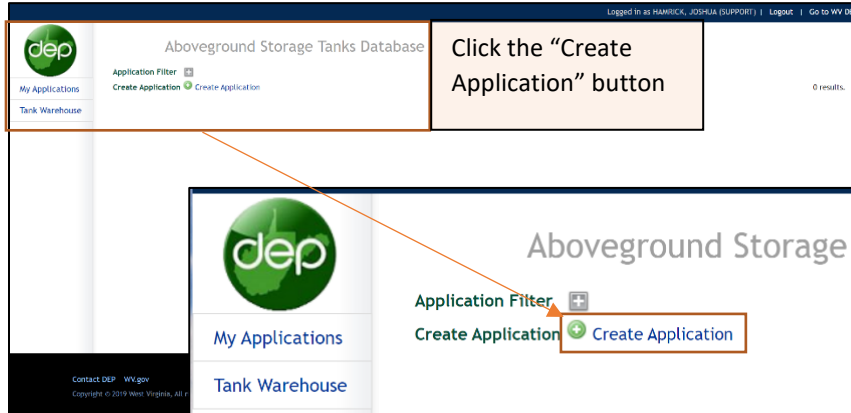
Logged in as HAMRICK, JOSHUA (SUPPORT) | Logout | Go to WV D

dep

My Applications

Tank Warehouse

Aboveground Storage Tanks Database

Application Filter

Create Application Create Application

Click the “Create Application” button

0 results.

dep

Aboveground Storage

Application Filter

Create Application Create Application

My Applications

Tank Warehouse

Contact DEP WV.gov

Copyright © 2019 West Virginia, All r